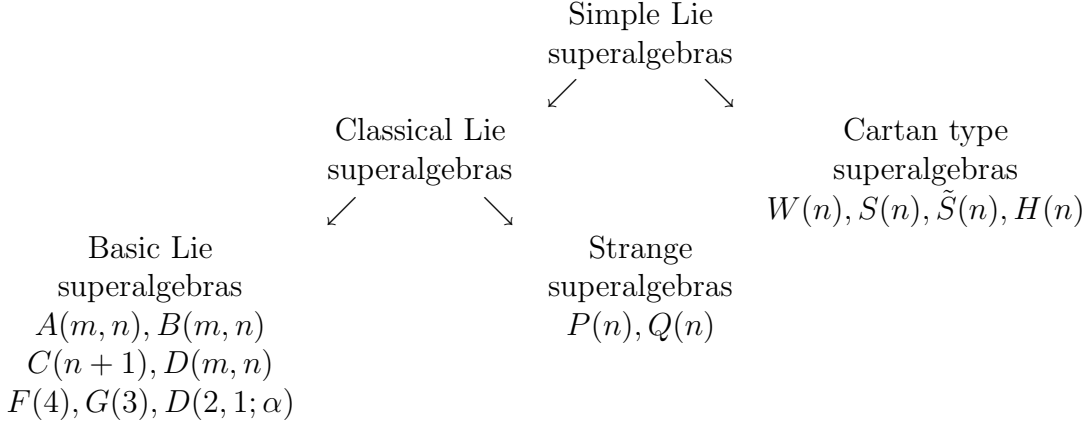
Simple Lie superalgebras

$\swarrow$ $\searrow$

Classical Lie superalgebras

Cartan type superalgebras
$W(n), S(n), \tilde{S}(n), H(n)$

$\swarrow$ $\searrow$

Basic Lie superalgebras
$A(m,n), B(m,n)$
$C(n+1), D(m,n)$
$F(4), G(3), D(2,1;\alpha)$

Strange superalgebras
$P(n), Q(n)$